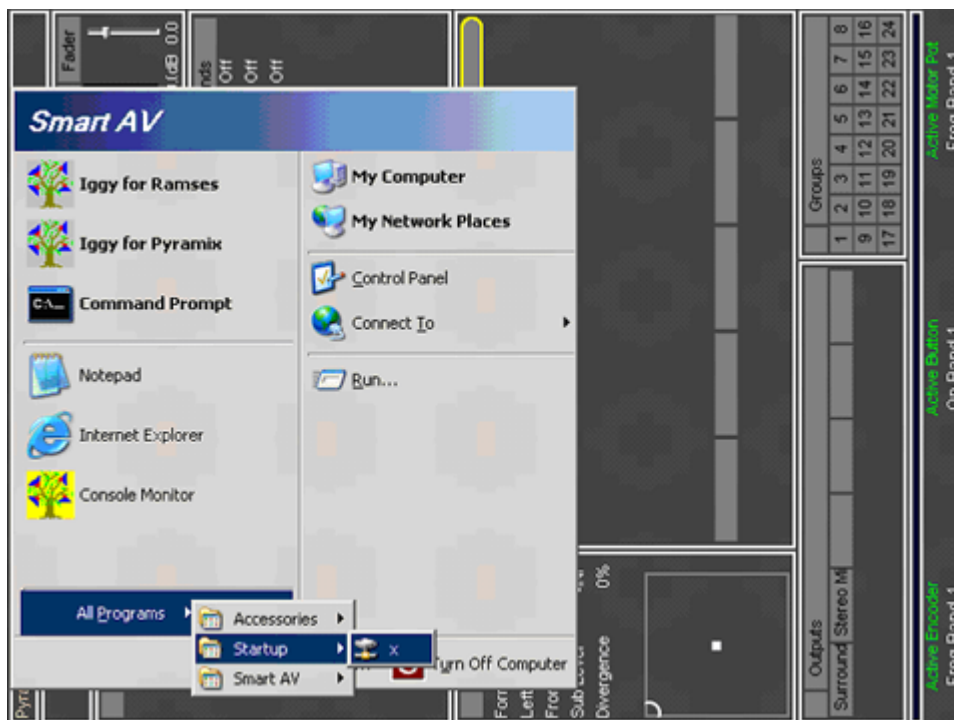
Fader
0.0
dB
nds
Off
Off
Off

Smart AV

Iggy for Ramses
Iggy for Pyramix
Command Prompt
Notepad
Internet Explorer
Console Monitor

My Computer
My Network Places
Control Panel
Connect To
Run...

All Programs
Accessories
Startup
Smart AV
x
Turn Off Computer

Groups
| 1 | 2 | 3 | 4 | 5 | 6 | 7 | 8 |
|---|---|---|---|---|---|---|---|
| 9 | 10 | 11 | 12 | 13 | 14 | 15 | 16 |
| 17 | 18 | 19 | 20 | 21 | 22 | 23 | 24 |

Active Motor Pot
Freq Band 1
Active Button
On Band 1
Active Encoder
Freq Band 1

Outputs
Surround
Stereo M

0%
Sub Level
Divergence
Fro
Left
Fron
Pyr